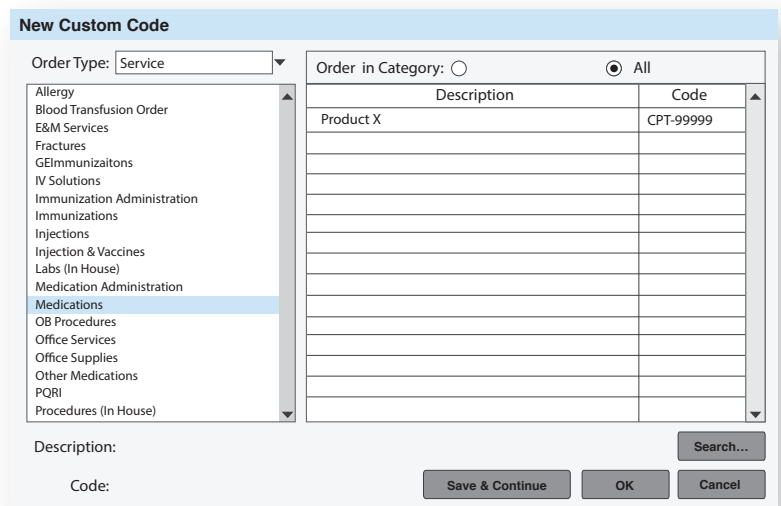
New Custom Code

Order Type: Service

Allergy
Blood Transfusion Order
E&M Services
Fractures
GEImmunizaitons
IV Solutions
Immunization Administration
Immunizations
Injections
Injection & Vaccines
Labs (In House)
Medication Administration
Medications
OB Procedures
Office Services
Office Supplies
Other Medications
PQRI
Procedures (In House)

Order in Category: All

| Description | Code |
|---|---|
| Product X | CPT-99999 |
| | |
| | |
| | |
| | |
| | |
| | |
| | |
| | |
| | |
| | |
| | |
| | |
| | |
| | |
| | |

Description:

Search...

Code:

Save & Continue
OK
Cancel